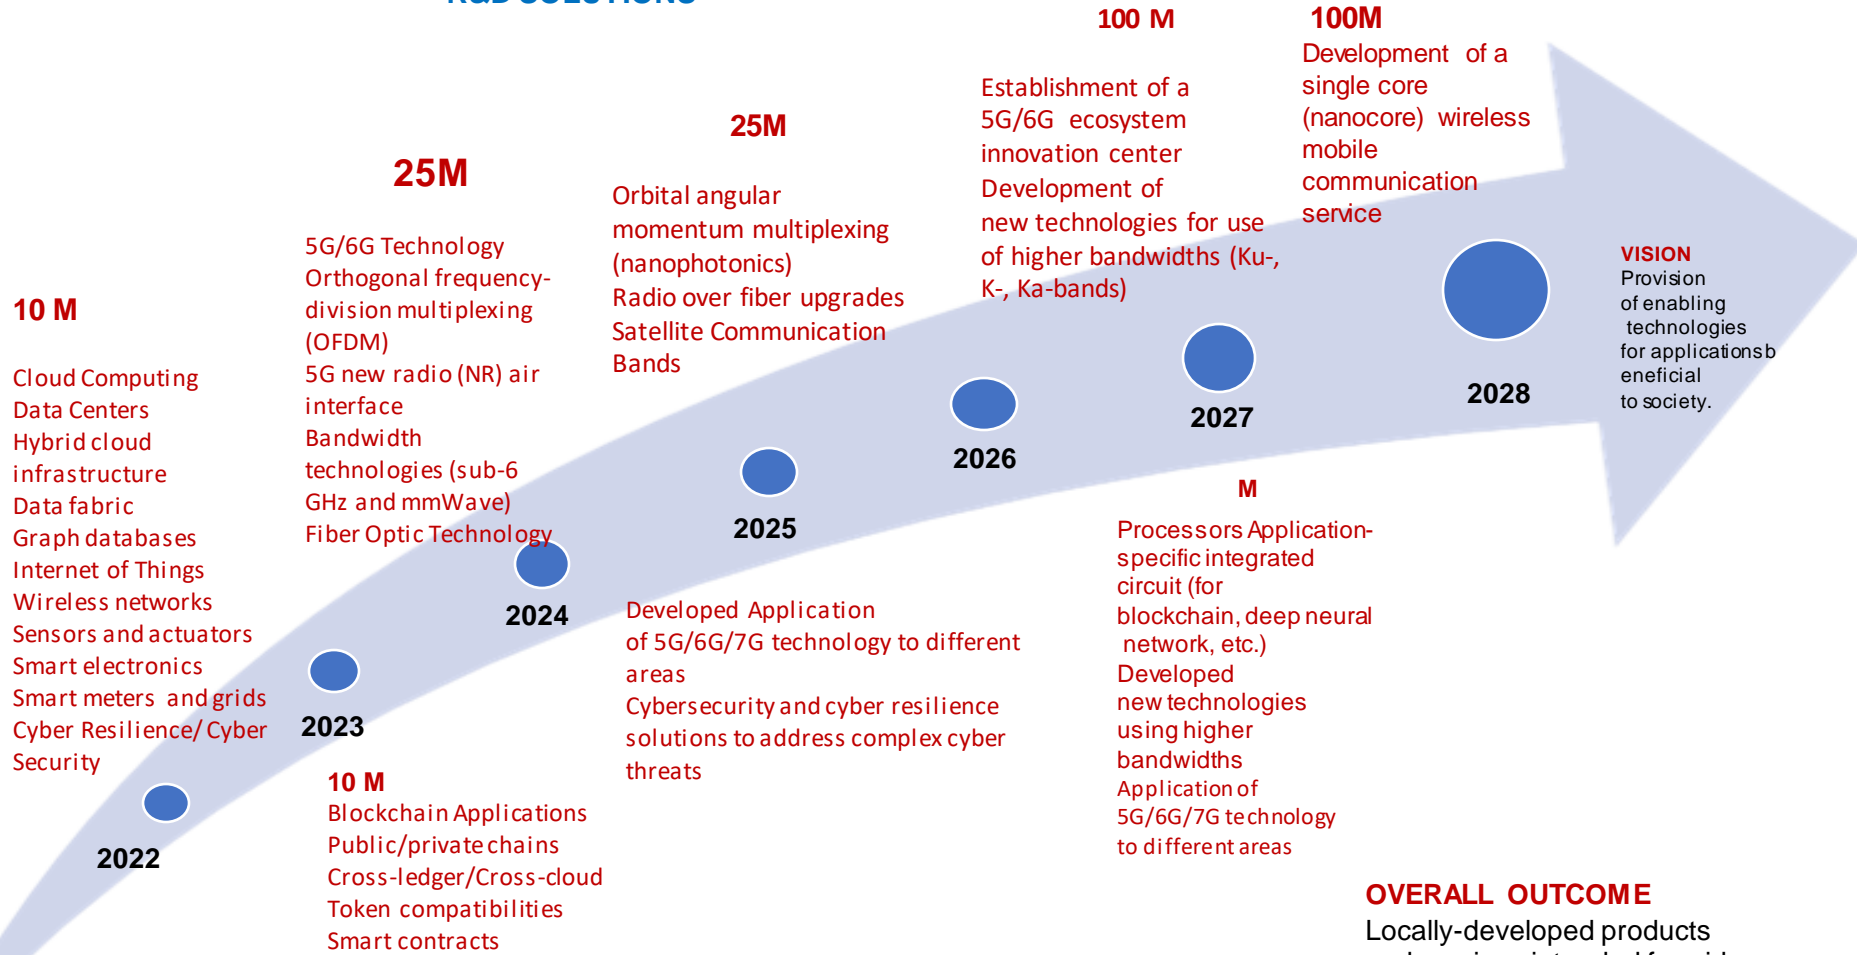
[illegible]

100 M

100M

Development of a single core (nanocore) wireless mobile communication service

Establishment of a 5G/6G ecosystem innovation center
Development of new technologies for use of higher bandwidths (Ku-, K-, Ka-bands)

25M

Orbital angular momentum multiplexing (nanophotonics)
Radio over fiber upgrades
Satellite Communication Bands

25M

5G/6G Technology
Orthogonal frequency-division multiplexing (OFDM)
5G new radio (NR) air interface
Bandwidth technologies (sub-6 GHz and mmWave)
Fiber Optic Technology

10 M

Cloud Computing
Data Centers
Hybrid cloud infrastructure
Data fabric
Graph databases
Internet of Things
Wireless networks
Sensors and actuators
Smart electronics
Smart meters and grids
Cyber Resilience/ Cyber Security

VISION
Provision of enabling technologies for applications beneficial to society.

2028

2027

2026

2025

2024

2023

2022

M

Processors Application-specific integrated circuit (for blockchain, deep neural network, etc.)
Developed new technologies using higher bandwidths
Application of 5G/6G/7G technology to different areas

Developed Application of 5G/6G/7G technology to different areas
Cybersecurity and cyber resilience solutions to address complex cyber threats

10 M
Blockchain Applications
Public/private chains
Cross-ledger/Cross-cloud
Token compatibilities
Smart contracts

OVERALL OUTCOME
Locally-developed products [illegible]